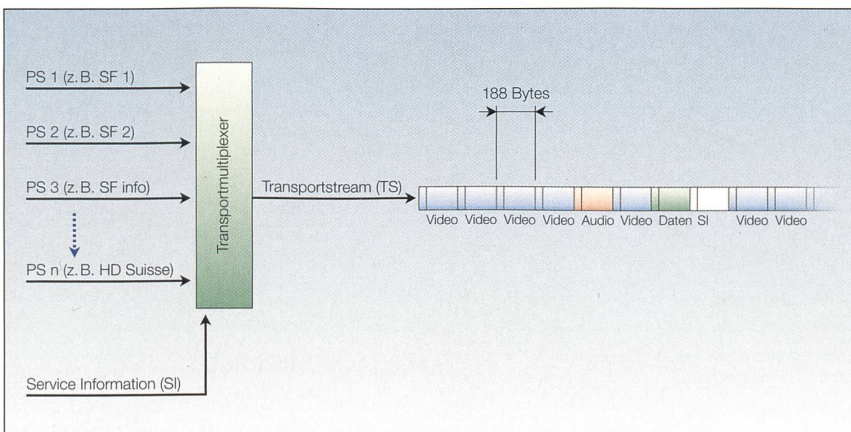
PS 1 (z. B. SF 1)

PS 2 (z. B. SF 2)

PS 3 (z. B. SF info)

PS n (z. B. HD Suisse)

Service Information (SI)

Transportmultiplexer

Transportstream (TS)

188 Bytes

Video Video Video Video Audio Video Daten SI Video Video